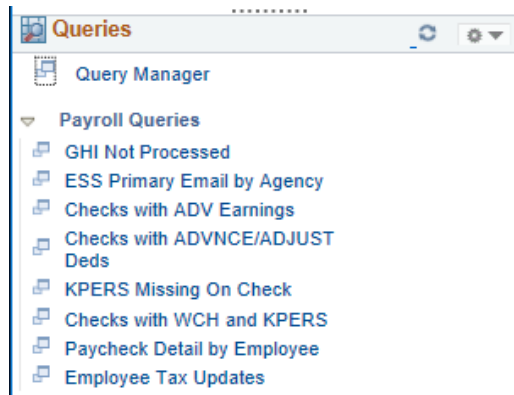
Queries

Query Manager

Payroll Queries

GHI Not Processed

ESS Primary Email by Agency

Checks with ADV Earnings

Checks with ADVNCE/ADJUST Deds

KPERS Missing On Check

Checks with WCH and KPERS

Paycheck Detail by Employee

Employee Tax Updates